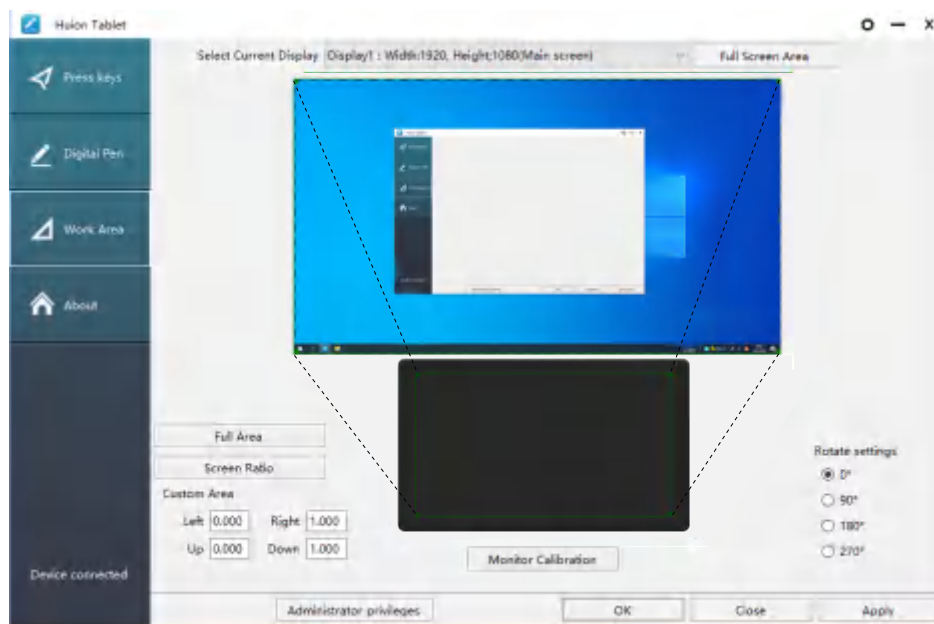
Huion Tablet

Press keys

Digital Pen

Work Area

About

Device connected

Select Current Display Display1 : Width:1920, Height:1080(Main screen)

Full Screen Area

Full Area

Screen Ratio

Custom Area

Left 0.000 Right 1.000

Up 0.000 Down 1.000

Monitor Calibration

Rotate settings

0°

90°

180°

270°

Administrator privileges

OK

Close

Apply